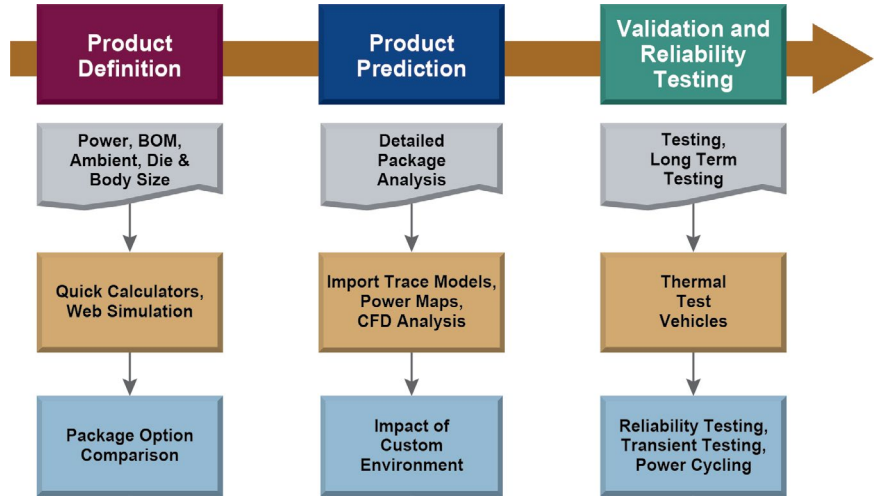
Product Definition

Power, BOM, Ambient, Die & Body Size

Quick Calculators, Web Simulation

Package Option Comparison

Product Prediction

Detailed Package Analysis

Import Trace Models, Power Maps, CFD Analysis

Impact of Custom Environment

Validation and Reliability Testing

Testing, Long Term Testing

Thermal Test Vehicles

Reliability Testing, Transient Testing, Power Cycling